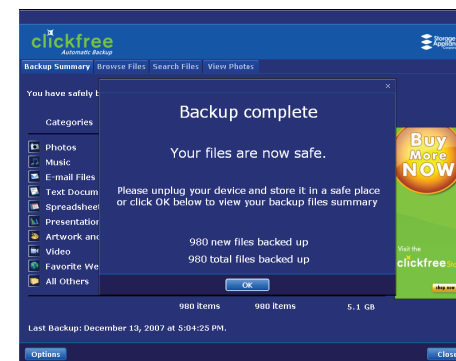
clickfree
Automatic Backup

Storage Appliance

Backup Summary Browse Files Search Files View Photos

You have safely b

Categories

Photos
Music
E-mail Files
Text Docum
Spreadsheet
Presentation
Artwork and
Video
Favorite We
All Others

×

Backup complete

Your files are now safe.

Please unplug your device and store it in a safe place or click OK below to view your backup files summary

980 new files backed up
980 total files backed up

OK

Buy More NOW

Visit the
clickfree

shop now

980 items 980 items 5.1 GB

Last Backup: December 13, 2007 at 5:04:25 PM.

Options

Close